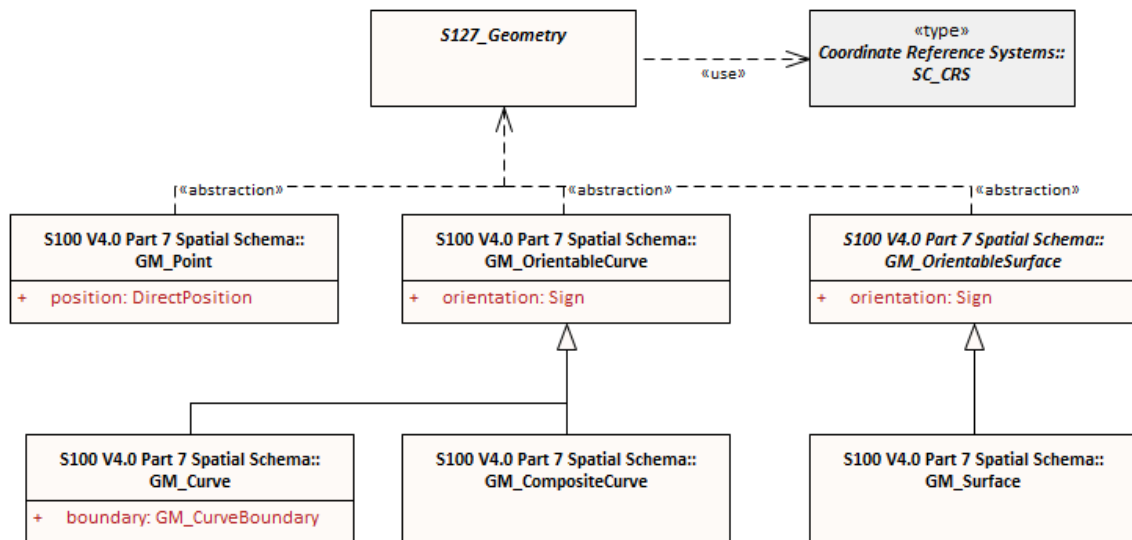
S127_Geometry

«use»

«type»
Coordinate Reference Systems::
SC_CRS

«abstraction»

«abstraction»

«abstraction»

S100 V4.0 Part 7 Spatial Schema::
GM_Point

+ position: DirectPosition

S100 V4.0 Part 7 Spatial Schema::
GM_OrientableCurve

+ orientation: Sign

S100 V4.0 Part 7 Spatial Schema::
GM_OrientableSurface

+ orientation: Sign

S100 V4.0 Part 7 Spatial Schema::
GM_Curve

+ boundary: GM_CurveBoundary

S100 V4.0 Part 7 Spatial Schema::
GM_CompositeCurve

S100 V4.0 Part 7 Spatial Schema::
GM_Surface